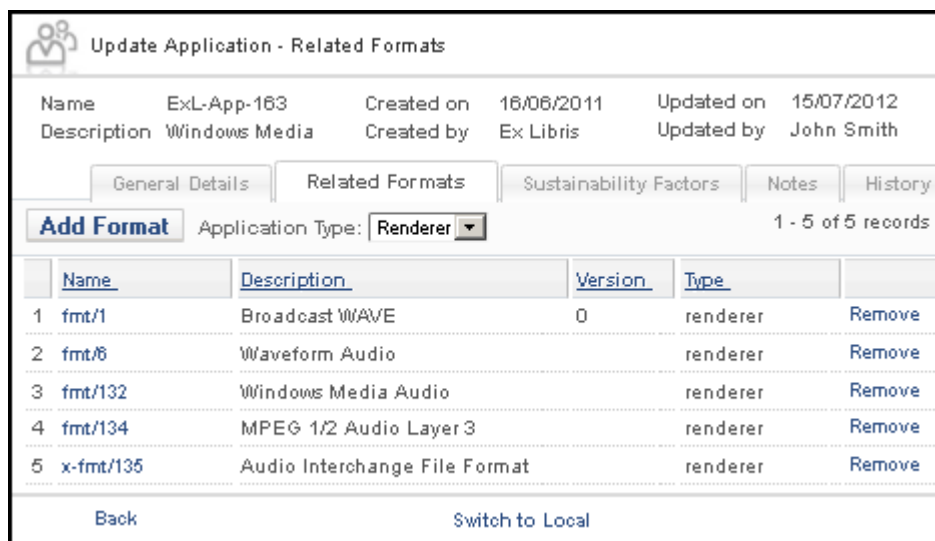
Update Application - Related Formats

Name ExL-App-163 Created on 16/06/2011 Updated on 15/07/2012
Description Windows Media Created by Ex Libris Updated by John Smith

General Details | Related Formats | Sustainability Factors | Notes | History

Add Format Application Type: Renderer

1 - 5 of 5 records

| | Name | Description | Version | Type | |
|---|---|---|---|---|---|
| 1 | fmt/1 | Broadcast WAVE | 0 | renderer | Remove |
| 2 | fmt/6 | Waveform Audio | | renderer | Remove |
| 3 | fmt/132 | Windows Media Audio | | renderer | Remove |
| 4 | fmt/134 | MPEG 1/2 Audio Layer 3 | | renderer | Remove |
| 5 | x-fmt/135 | Audio Interchange File Format | | renderer | Remove |

Back Switch to Local